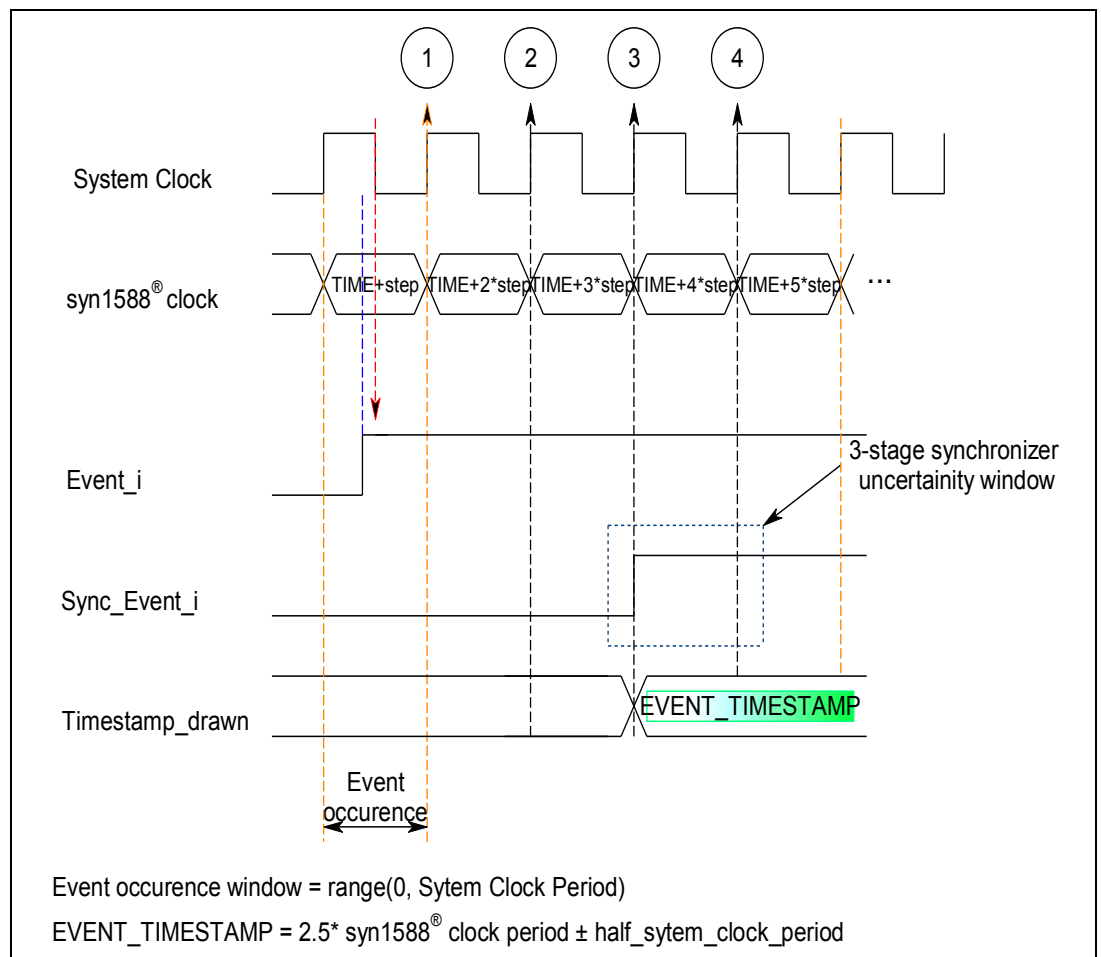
1 2 3 4

System Clock

syn1588® clock

TIME+step TIME+2*step TIME+3*step TIME+4*step TIME+5*step …

Event_i

3-stage synchronizer uncertainity window

Sync_Event_i

Timestamp_drawn

EVENT_TIMESTAMP

Event occurence

Event occurence window = range(0, Sytem Clock Period)

EVENT_TIMESTAMP = 2.5* syn1588® clock period ± half_sytem_clock_period